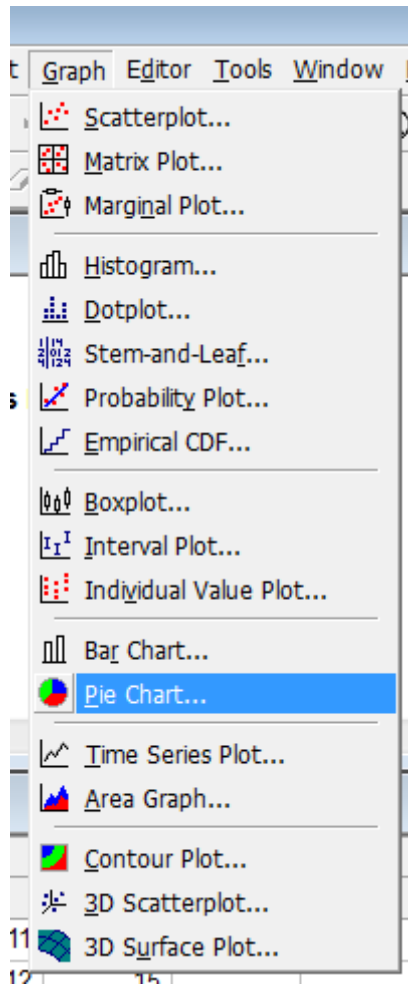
t Graph Editor Tools Window

Scatterplot...
Matrix Plot...
Marginal Plot...

Histogram...
Dotplot...
Stem-and-Leaf...
Probability Plot...
Empirical CDF...

Boxplot...
Interval Plot...
Individual Value Plot...

Bar Chart...
Pie Chart...

Time Series Plot...
Area Graph...

Contour Plot...
3D Scatterplot...
3D Surface Plot...

s
11
12
15